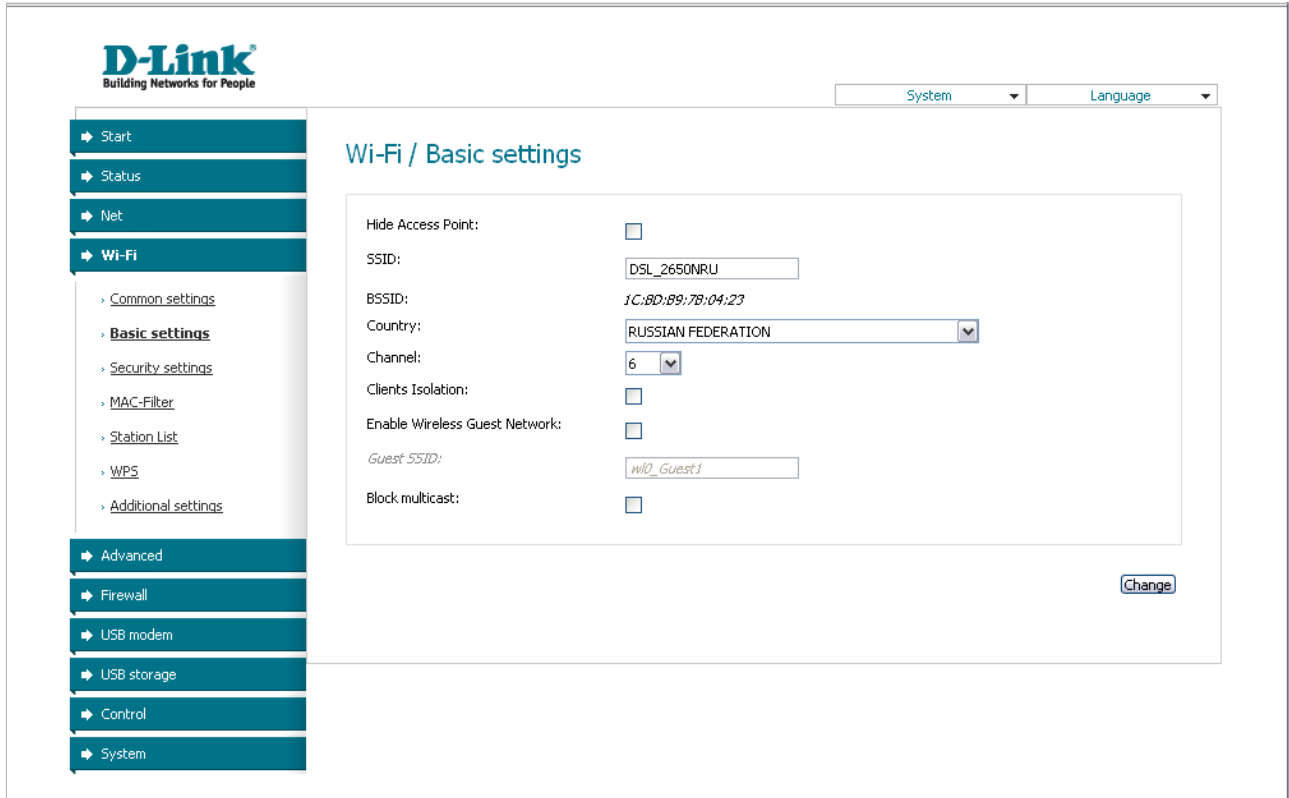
D-Link®
Building Networks for People

System
Language

Start
Status
Net
Wi-Fi
› Common settings
› Basic settings
› Security settings
› MAC-Filter
› Station List
› WPS
› Additional settings
Advanced
Firewall
USB modem
USB storage
Control
System

Wi-Fi / Basic settings

Hide Access Point:
SSID: DSL_2650NRU
BSSID: 1C:BD:B9:7B:04:23
Country: RUSSIAN FEDERATION
Channel: 6
Clients Isolation:
Enable Wireless Guest Network:
Guest SSID: wl0_Guest1
Block multicast:

Change